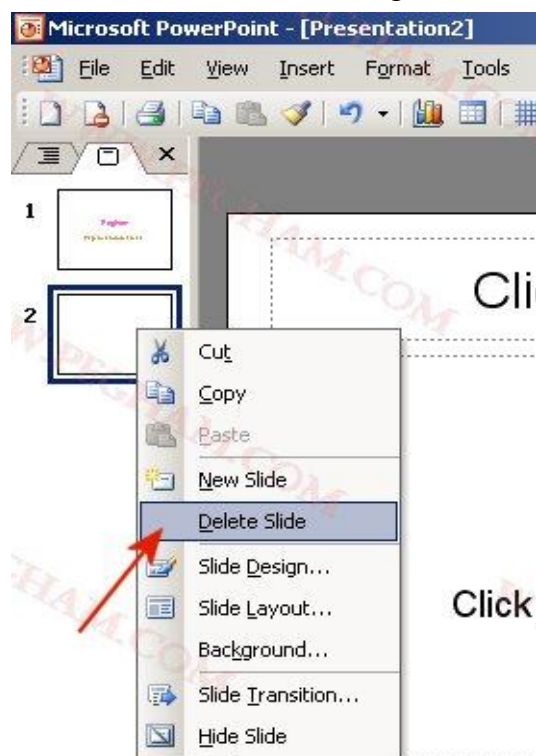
Microsoft PowerPoint - [Presentation2]

File Edit View Insert Format Tools

1

2

Cli

Cut
Copy
Paste
New Slide
Delete Slide
Slide Design...
Slide Layout...
Background...
Slide Transition...
Hide Slide

Click

WWW.PEGHAM.COM